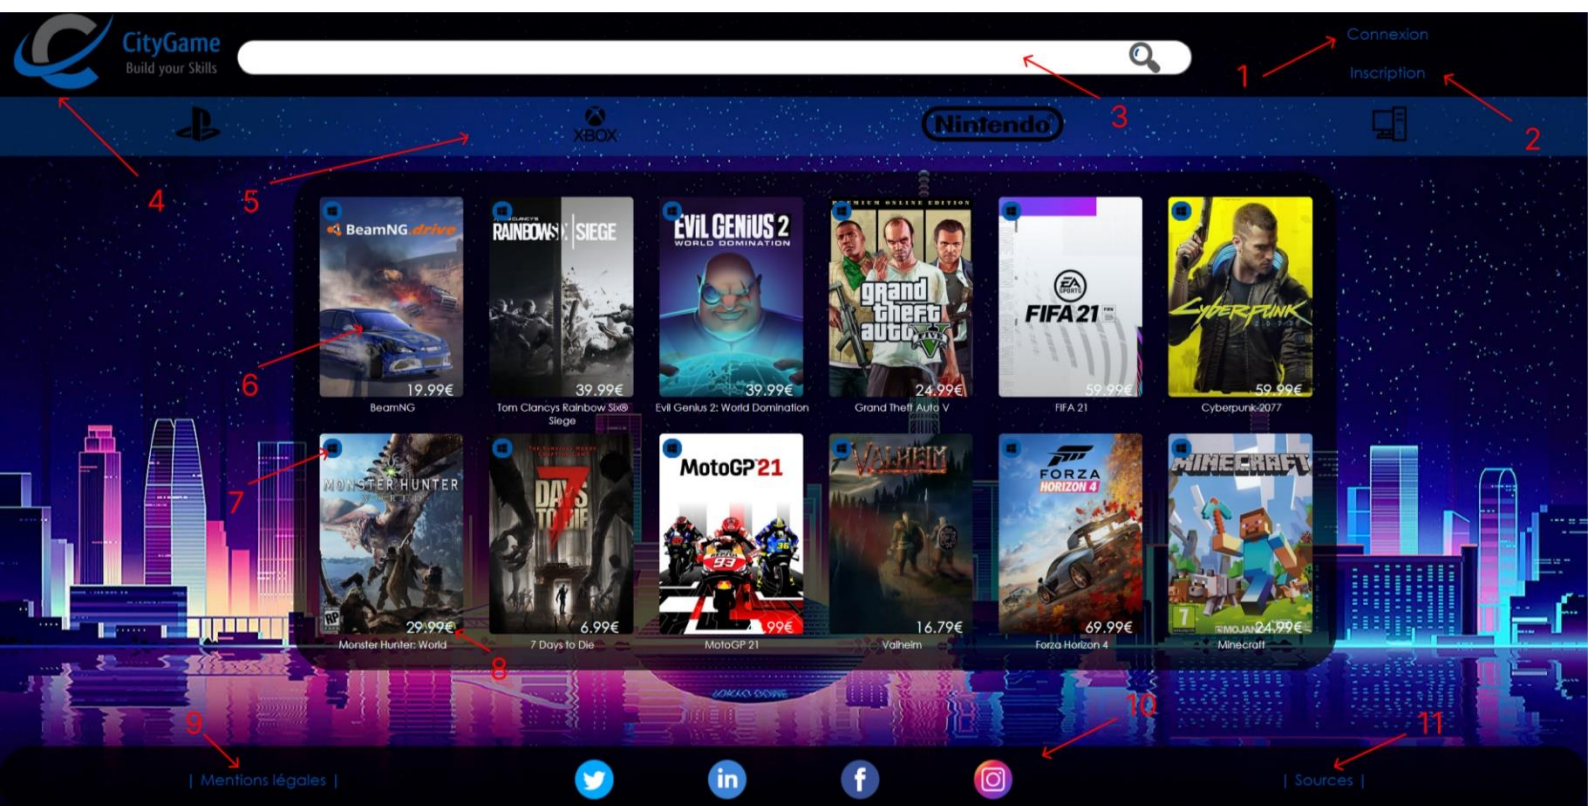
CityGame
Build your Skills

Connexion
Inscription

1
2
3

XBOX
Nintendo

4
5

BeamNG.drive
19.99€
BeamNG

RAINBOW SIX SIEGE
39.99€
Tom Clancys Rainbow Six® Siege

EVIL GENIUS 2
WORLD DOMINATION
39.99€
Evil Genius 2: World Domination

grand theft auto V
24.99€
Grand Theft Auto V

FIFA 21
59.99€
FIFA 21

Cyberpunk 2077
59.99€
Cyberpunk 2077

6
7

MONSTER HUNTER WORLD
29.99€
Monster Hunter: World

7 DAYS TO DIE
6.99€
7 Days to Die

MotoGP21
99€
MotoGP 21

VALHEIM
16.79€
Valheim

FORZA HORIZON 4
69.99€
Forza Horizon 4

MINECRAFT
24.99€
Minecraft

8
9
10
11

| Mentions légales |

| Sources |